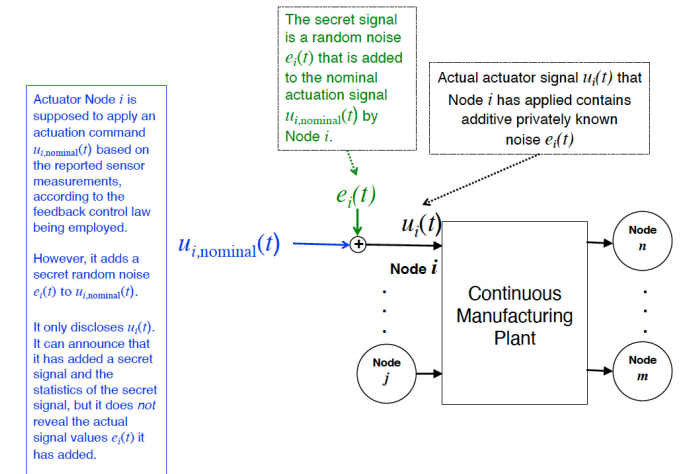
Actuator Node $i$ is supposed to apply an actuation command $u_{i,\text{nominal}}(t)$ based on the reported sensor measurements, according to the feedback control law being employed.

However, it adds a secret random noise $e_i(t)$ to $u_{i,\text{nominal}}(t)$.

It only discloses $u_i(t)$. It can announce that it has added a secret signal and the statistics of the secret signal, but it does *not* reveal the actual signal values $e_i(t)$ it has added.

The secret signal is a random noise $e_i(t)$ that is added to the nominal actuation signal $u_{i,\text{nominal}}(t)$ by Node $i$.

Actual actuator signal $u_i(t)$ that Node $i$ has applied contains additive privately known noise $e_i(t)$

$e_i(t)$

$u_{i,\text{nominal}}(t)$

$+$

$u_i(t)$

Node $i$

.
.
.

Node $j$

Continuous Manufacturing Plant

Node $n$

.
.
.

Node $m$